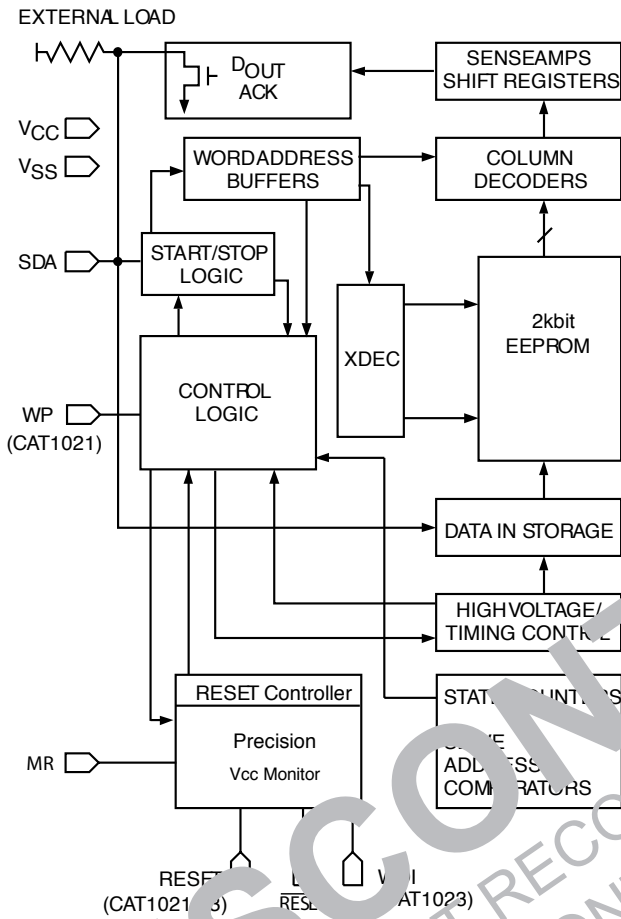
EXTERNAL LOAD

$D_{OUT}$
ACK

SENSEAMPS
SHIFT REGISTERS

$V_{CC}$

$V_{SS}$

WORDADDRESS
BUFFERS

COLUMN
DECODERS

SDA

START/STOP
LOGIC

XDEC

2kbit
EEPROM

CONTROL
LOGIC

WP
(CAT1021)

DATA IN STORAGE

HIGHVOLTAGE/
TIMING CONTR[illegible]

RESET Controller

STAT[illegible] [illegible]UNT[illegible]

Precision
Vcc Monitor

MR

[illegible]
ADD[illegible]SS
COMP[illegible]RATORS

RESE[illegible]
(CAT1021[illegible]3)

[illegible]
$\overline{RESE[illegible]}$

W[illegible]I
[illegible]AT1023)

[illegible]CON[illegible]

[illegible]RECO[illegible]